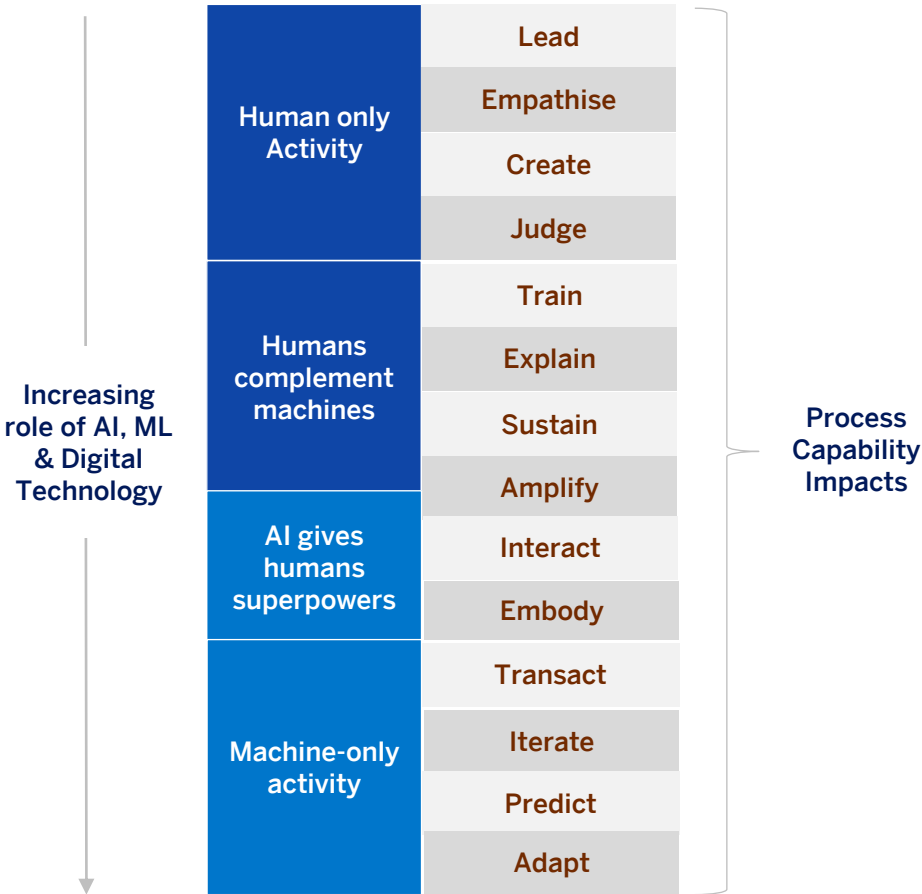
Increasing role of AI, ML & Digital Technology

| | |
|---|---|
| Human only Activity | Lead |
| | Empathise |
| | Create |
| | Judge |
| Humans complement machines | Train |
| | Explain |
| | Sustain |
| | Amplify |
| AI gives humans superpowers | Interact |
| | Embody |
| Machine-only activity | Transact |
| | Iterate |
| | Predict |
| | Adapt |

Process Capability Impacts